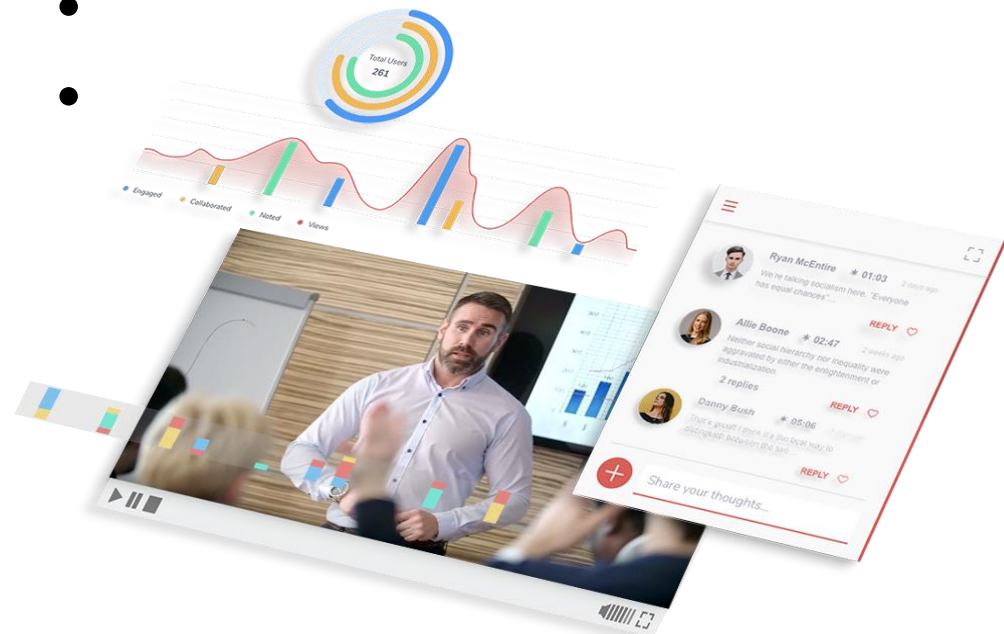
Total Users
261

Engaged
Collaborated
Noted
Views

Ryan McEntire
01:03
2 days ago
We're talking socialism here. "Everyone has equal chances"

Allie Boone
02:47
2 weeks ago
REPLY
Neither social hierarchy nor inequality were aggravated by either the enlightenment or industrialization.
2 replies

Danny Bush
05:06
REPLY
That's great! I think it's the best way to distinguish between the two.
REPLY

Share your thoughts...